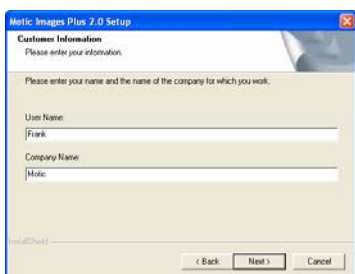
Motic Images Plus 2.0 Setup

Customer Information
Please enter your information.

Please enter your name and the name of the company for which you work.

User Name:
Frank

Company Name:
Motic

InstallShield

< Back
Next >
Cancel